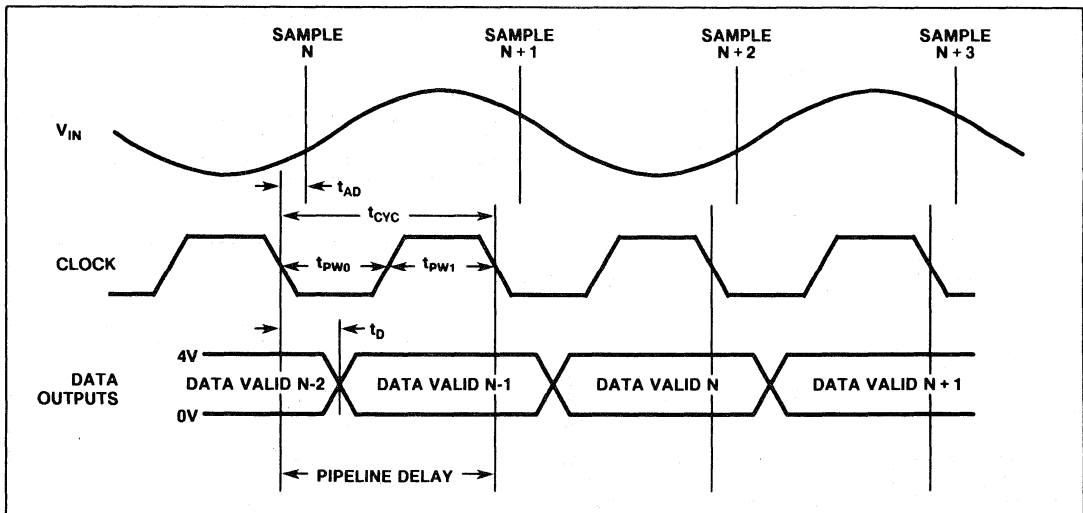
SAMPLE N

SAMPLE N + 1

SAMPLE N + 2

SAMPLE N + 3

$V_{IN}$

$t_{AD}$

$t_{CYC}$

CLOCK

$t_{PW0}$

$t_{PW1}$

$t_D$

4V

DATA OUTPUTS

0V

DATA VALID N-2

DATA VALID N-1

DATA VALID N

DATA VALID N + 1

PIPELINE DELAY